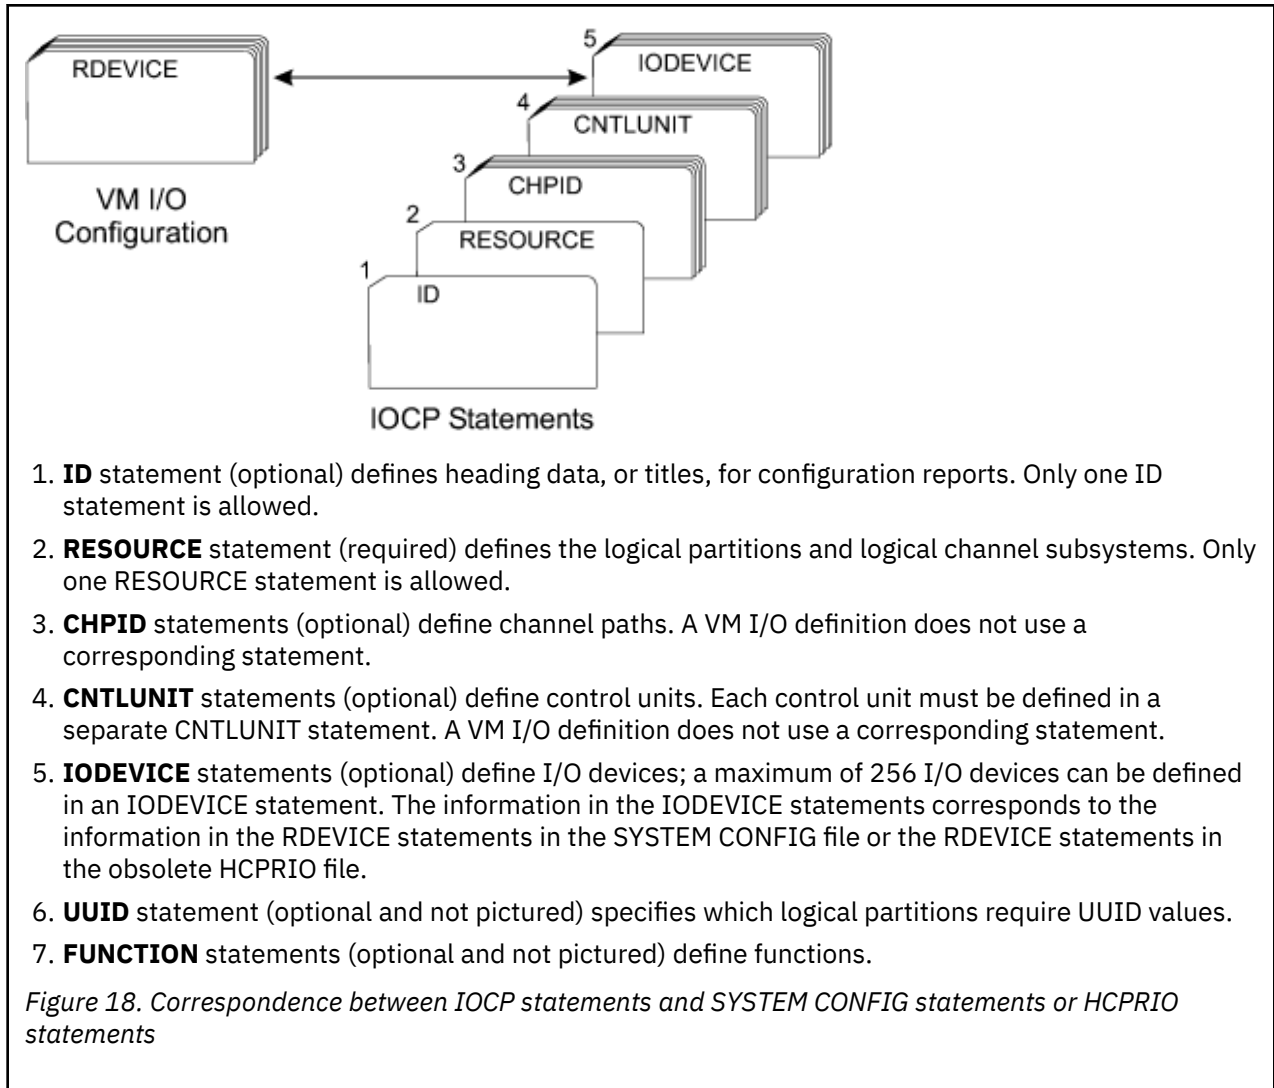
RDEVICE

VM I/O Configuration

5 IODEVICE

4 CNTLUNIT

3 CHPID

2 RESOURCE

1 ID

IOCP Statements

1. **ID** statement (optional) defines heading data, or titles, for configuration reports. Only one ID statement is allowed.

2. **RESOURCE** statement (required) defines the logical partitions and logical channel subsystems. Only one RESOURCE statement is allowed.

3. **CHPID** statements (optional) define channel paths. A VM I/O definition does not use a corresponding statement.

4. **CNTLUNIT** statements (optional) define control units. Each control unit must be defined in a separate CNTLUNIT statement. A VM I/O definition does not use a corresponding statement.

5. **IODEVICE** statements (optional) define I/O devices; a maximum of 256 I/O devices can be defined in an IODEVICE statement. The information in the IODEVICE statements corresponds to the information in the RDEVICE statements in the SYSTEM CONFIG file or the RDEVICE statements in the obsolete HCPRIO file.

6. **UUID** statement (optional and not pictured) specifies which logical partitions require UUID values.

7. **FUNCTION** statements (optional and not pictured) define functions.

*Figure 18. Correspondence between IOCP statements and SYSTEM CONFIG statements or HCPRIO statements*